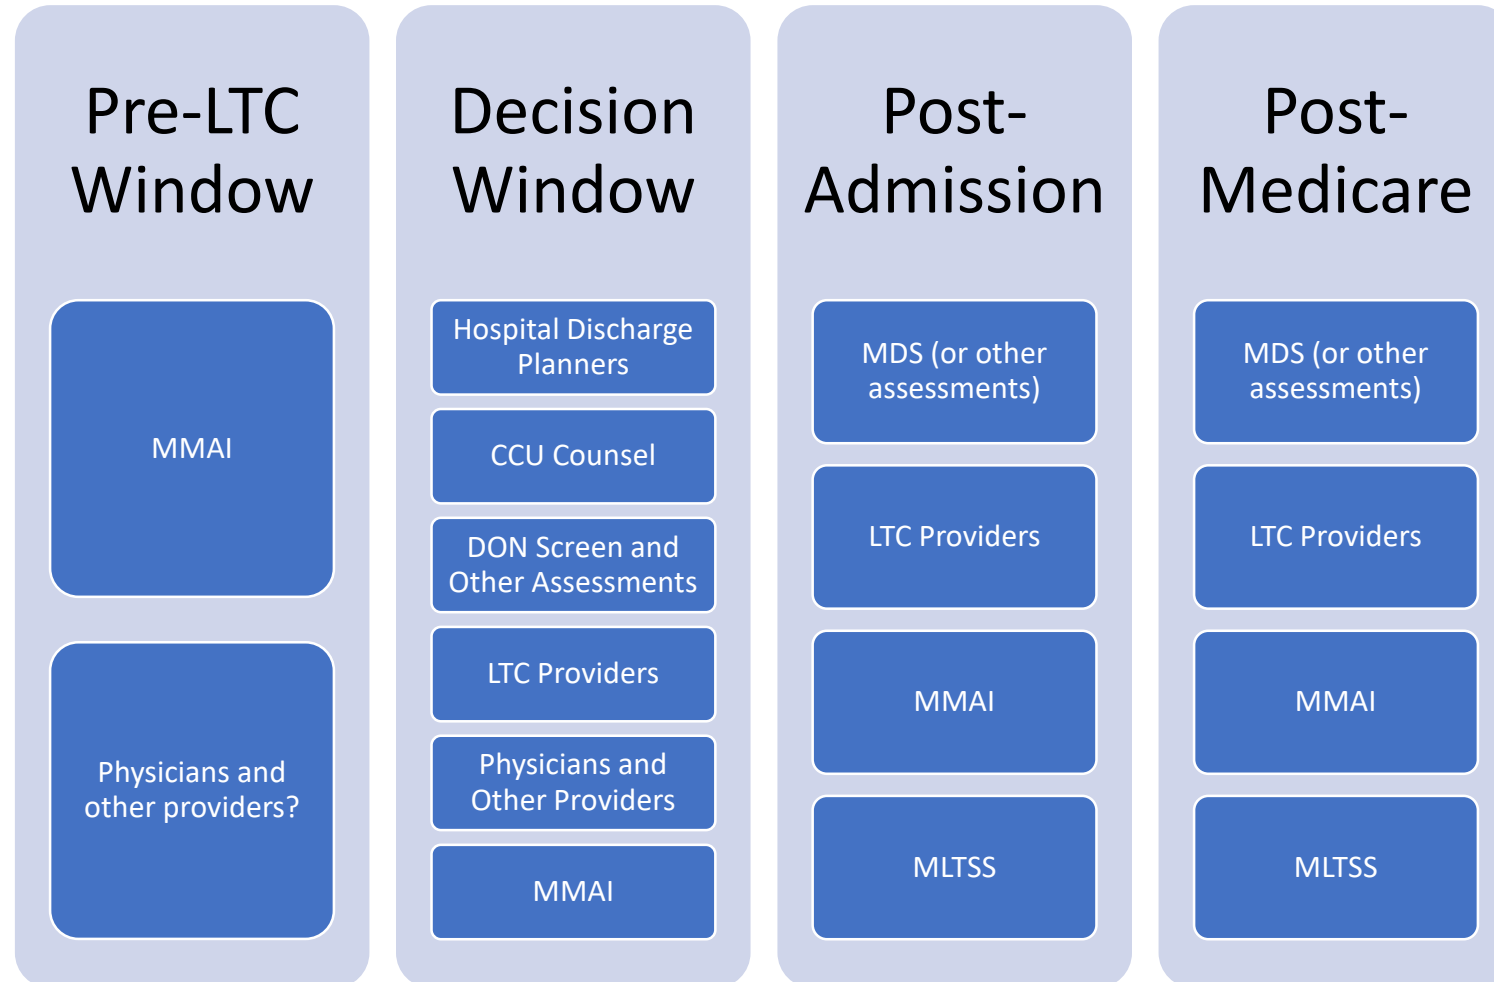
Pre-LTC Window

MMAI

Physicians and other providers?

Decision Window

Hospital Discharge Planners

CCU Counsel

DON Screen and Other Assessments

LTC Providers

Physicians and Other Providers

MMAI

Post-Admission

MDS (or other assessments)

LTC Providers

MMAI

MLTSS

Post-Medicare

MDS (or other assessments)

LTC Providers

MMAI

MLTSS